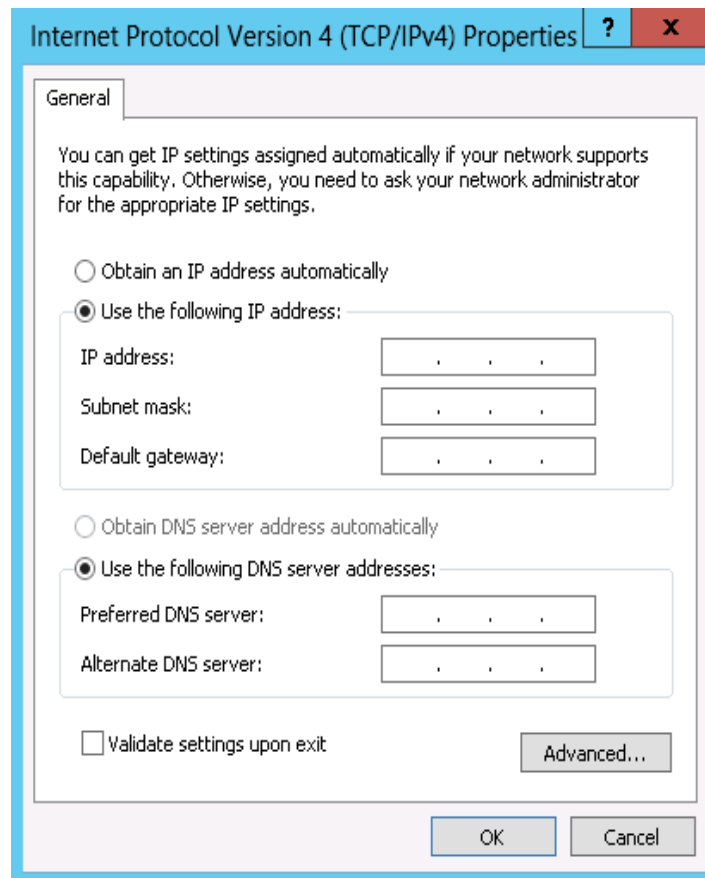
Internet Protocol Version 4 (TCP/IPv4) Properties ? X

General

You can get IP settings assigned automatically if your network supports this capability. Otherwise, you need to ask your network administrator for the appropriate IP settings.

Obtain an IP address automatically

Use the following IP address:

IP address: . . .

Subnet mask: . . .

Default gateway: . . .

Obtain DNS server address automatically

Use the following DNS server addresses:

Preferred DNS server: . . .

Alternate DNS server: . . .

Validate settings upon exit

Advanced...

OK

Cancel